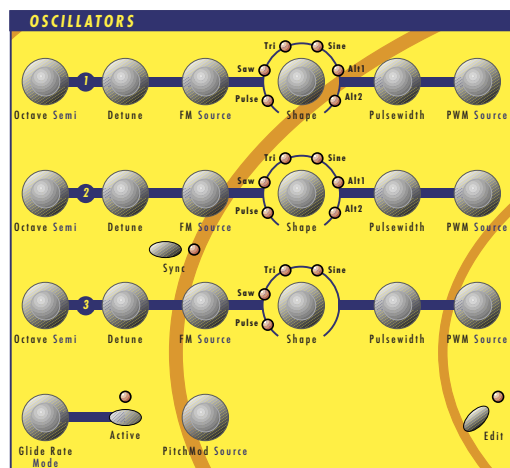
OSCILLATORS

Tri Sine
Saw Alt1
Pulse Alt2
1
Octave Semi Detune FM Source Shape Pulsewidth PWM Source

Tri Sine
Saw Alt1
Pulse Alt2
2
Octave Semi Detune FM Source Shape Pulsewidth PWM Source

Sync

Tri Sine
Saw
Pulse
3
Octave Semi Detune FM Source Shape Pulsewidth PWM Source

Glide Rate Mode
Active
PitchMod Source
Edit